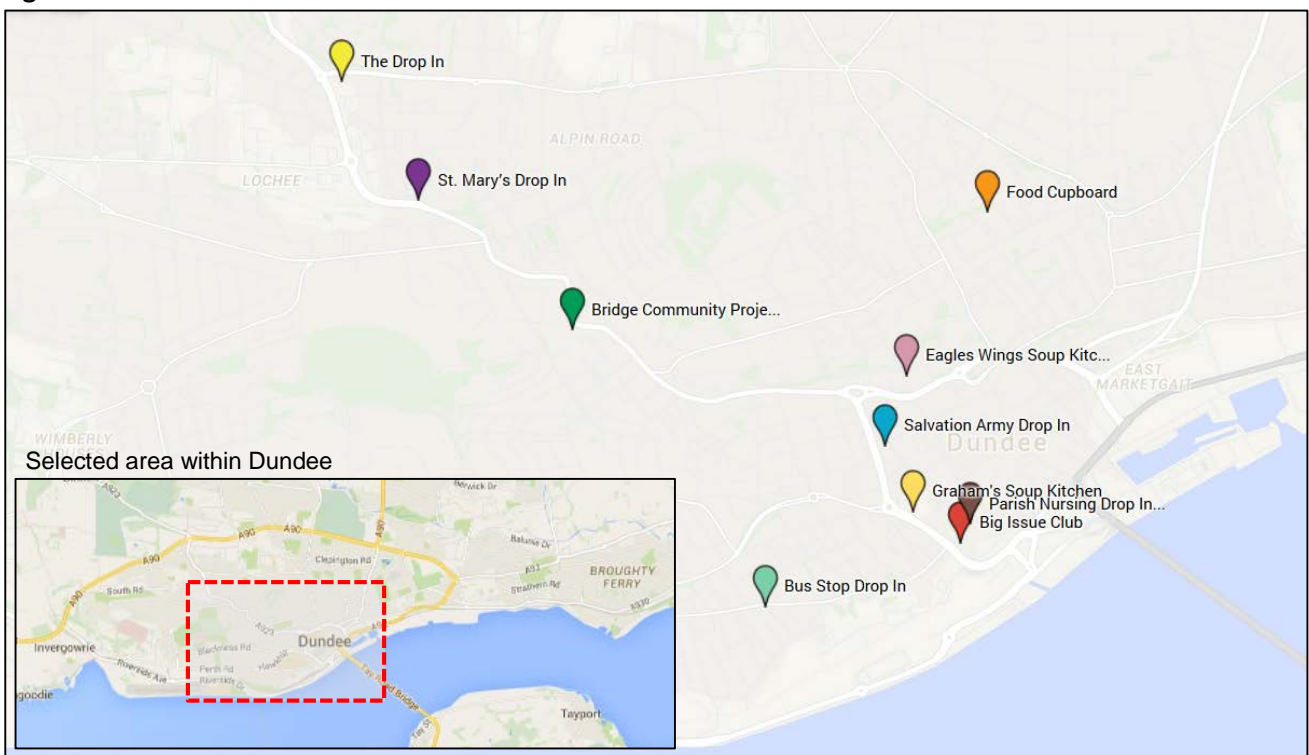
The Drop In

ALPIN ROAD

LOCHEE

St. Mary's Drop In

Food Cupboard

Bridge Community Proje...

Eagles Wings Soup Kitc...

EAST MARKETGAIT

Salvation Army Drop In

Dundee

WIMBERLY

Selected area within Dundee

Graham's Soup Kitchen

Parish Nursing Drop In...

Big Issue Club

Bus Stop Drop In

A90

A90

Clepington Rd

Balunie Dr

Berwick Dr

A92

Strathern Rd

BROUGHTY FERRY

South Rd

A923

Dundee

Invergowrie

Riverside Ave

Blackness Rd

Perth Rd

Riverside Dr

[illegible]

Tay Road Bridge

Tayport

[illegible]goodie